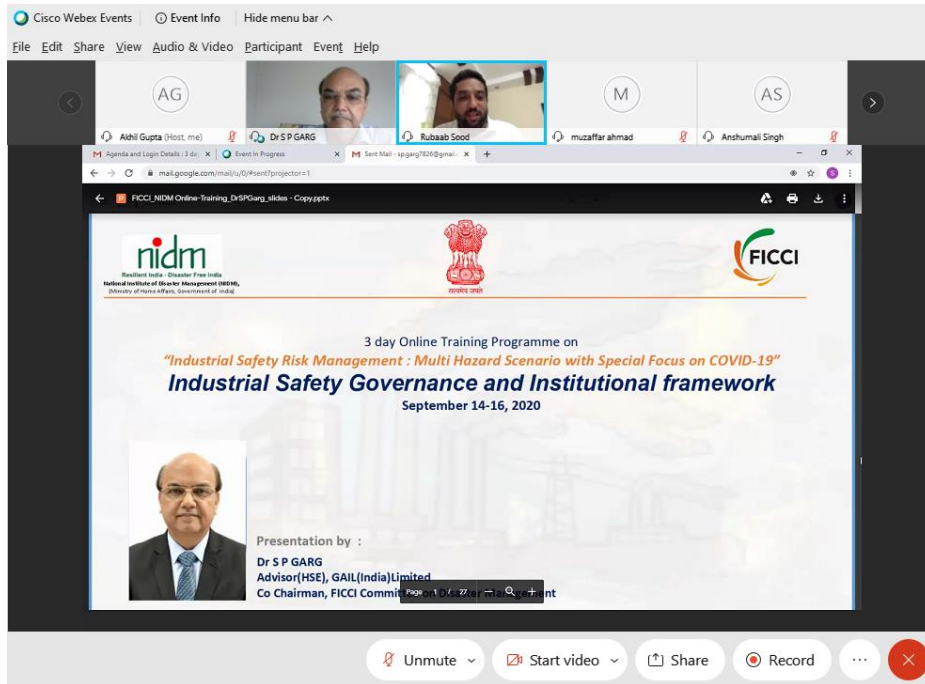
Cisco Webex Events | Event Info | Hide menu bar

File Edit Share View Audio & Video Participant Event Help

AG
Akhil Gupta (Host, me)

Dr S P GARG

Rubaab Sood

M
muzaffar ahmad

AS
Anshumali Singh

Agenda and Login Details : 3 d | Event In Progress | Sent Mail - sp.garg7826@gmail. | +

mail.google.com/mail/u/0/#sent?projector=1

FICCI_NIDM Online-Training_DrSPGarg_slides - Copy.pptx

nidm
Resilient India - Disaster Free India
National Institute of Disaster Management (NIDM),
(Ministry of Home Affairs, Government of India)

सत्यमेव जयते

FICCI

3 day Online Training Programme on

"Industrial Safety Risk Management : Multi Hazard Scenario with Special Focus on COVID-19"

Industrial Safety Governance and Institutional framework

September 14-16, 2020

Presentation by :

Dr S P GARG
Advisor(HSE), GAIL(India)Limited
Co Chairman, FICCI Committ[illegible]on Disaster Management

Page

Unmute | Start video | Share | Record